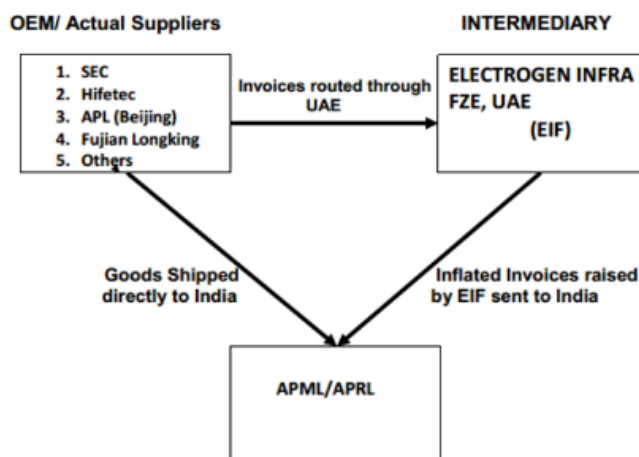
OEM/ Actual Suppliers

INTERMEDIARY

1. SEC
2. Hifetec
3. APL (Beijing)
4. Fujian Longking
5. Others

Invoices routed through UAE

ELECTROGEN INFRA FZE, UAE (EIF)

Goods Shipped directly to India

Inflated Invoices raised by EIF sent to India

APML/APRL